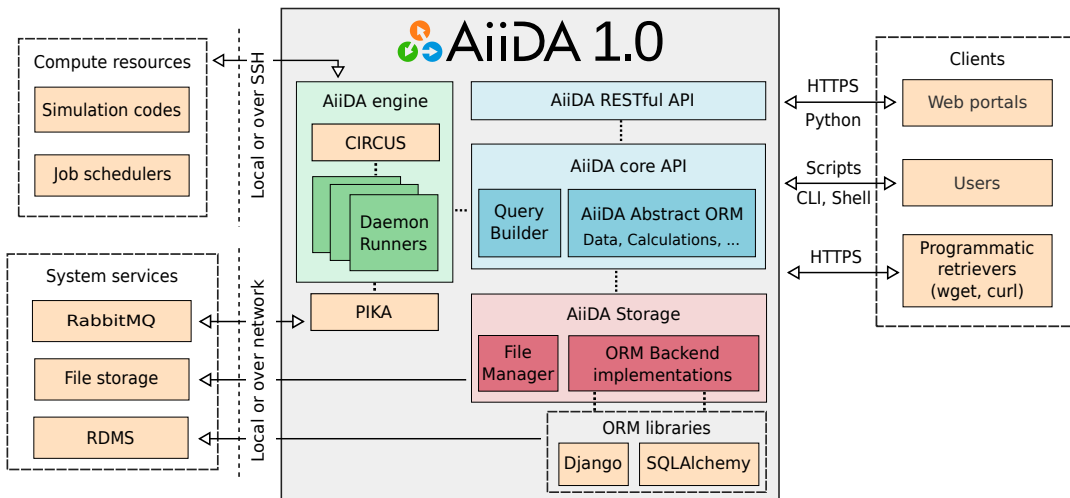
AiiDA 1.0

Compute resources

Simulation codes

Job schedulers

Local or over SSH

System services

RabbitMQ

File storage

RDMS

Local or over network

AiiDA engine

CIRCUS

Daemon Runners

PIKA

AiiDA RESTful API

AiiDA core API

Query Builder

AiiDA Abstract ORM
Data, Calculations, ...

AiiDA Storage

File Manager

ORM Backend implementations

ORM libraries

Django

SQLAlchemy

Clients

HTTPS
Python

Web portals

Scripts
CLI, Shell

Users

HTTPS

Programmatic retrievers (wget, curl)